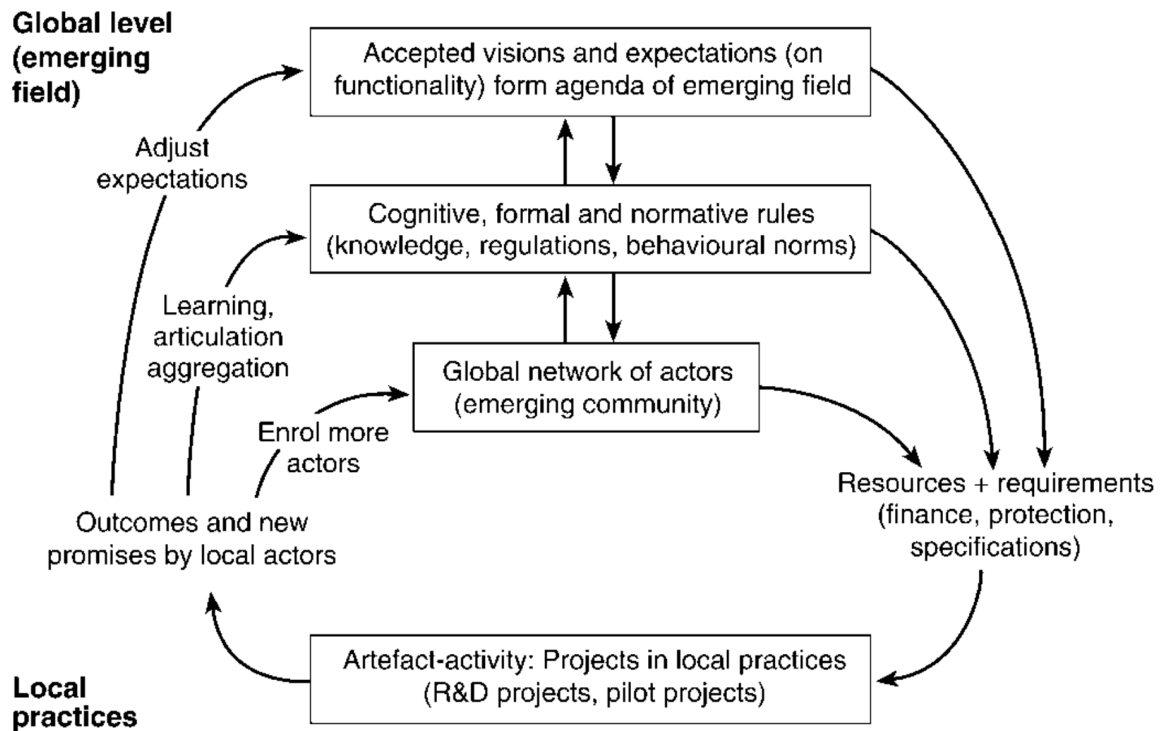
Global level (emerging field)

Accepted visions and expectations (on functionality) form agenda of emerging field

Adjust expectations

Cognitive, formal and normative rules (knowledge, regulations, behavioural norms)

Learning, articulation aggregation

Global network of actors (emerging community)

Enrol more actors

Resources + requirements (finance, protection, specifications)

Outcomes and new promises by local actors

Artefact-activity: Projects in local practices (R&D projects, pilot projects)

Local practices